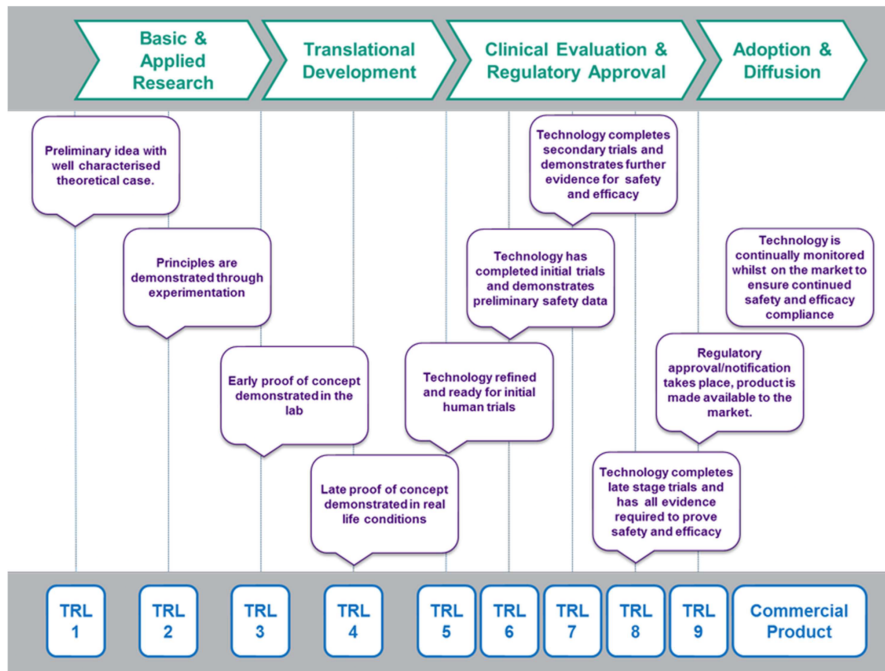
Basic & Applied Research

Translational Development

Clinical Evaluation & Regulatory Approval

Adoption & Diffusion

Preliminary idea with well characterised theoretical case.

Principles are demonstrated through experimentation

Early proof of concept demonstrated in the lab

Late proof of concept demonstrated in real life conditions

Technology refined and ready for initial human trials

Technology has completed initial trials and demonstrates preliminary safety data

Technology completes secondary trials and demonstrates further evidence for safety and efficacy

Technology completes late stage trials and has all evidence required to prove safety and efficacy

Regulatory approval/notification takes place, product is made available to the market.

Technology is continually monitored whilst on the market to ensure continued safety and efficacy compliance

TRL 1

TRL 2

TRL 3

TRL 4

TRL 5

TRL 6

TRL 7

TRL 8

TRL 9

Commercial Product